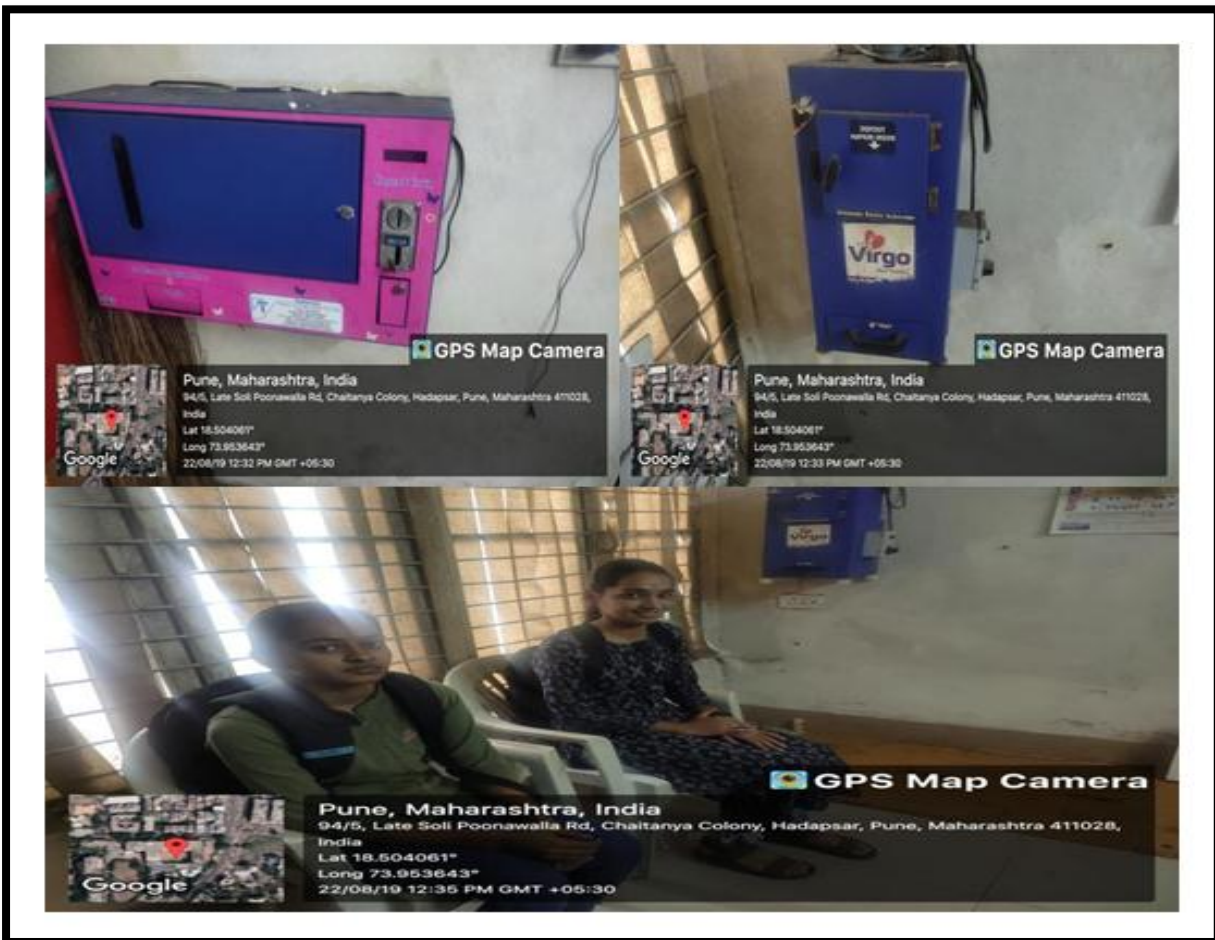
GPS Map Camera

Google

Pune, Maharashtra, India

94/5, Late Soli Poonawalla Rd, Chaitanya Colony, Hadapsar, Pune, Maharashtra 411028, India

Lat 18.504061°

Long 73.953643°

22/08/19 12:32 PM GMT +05:30

DEPOSIT NAPKIN HERE

Virgo

GPS Map Camera

Google

Pune, Maharashtra, India

94/5, Late Soli Poonawalla Rd, Chaitanya Colony, Hadapsar, Pune, Maharashtra 411028, India

Lat 18.504061°

Long 73.953643°

22/08/19 12:33 PM GMT +05:30

Virgo

GPS Map Camera

Google

Pune, Maharashtra, India

94/5, Late Soli Poonawalla Rd, Chaitanya Colony, Hadapsar, Pune, Maharashtra 411028, India

Lat 18.504061°

Long 73.953643°

22/08/19 12:35 PM GMT +05:30